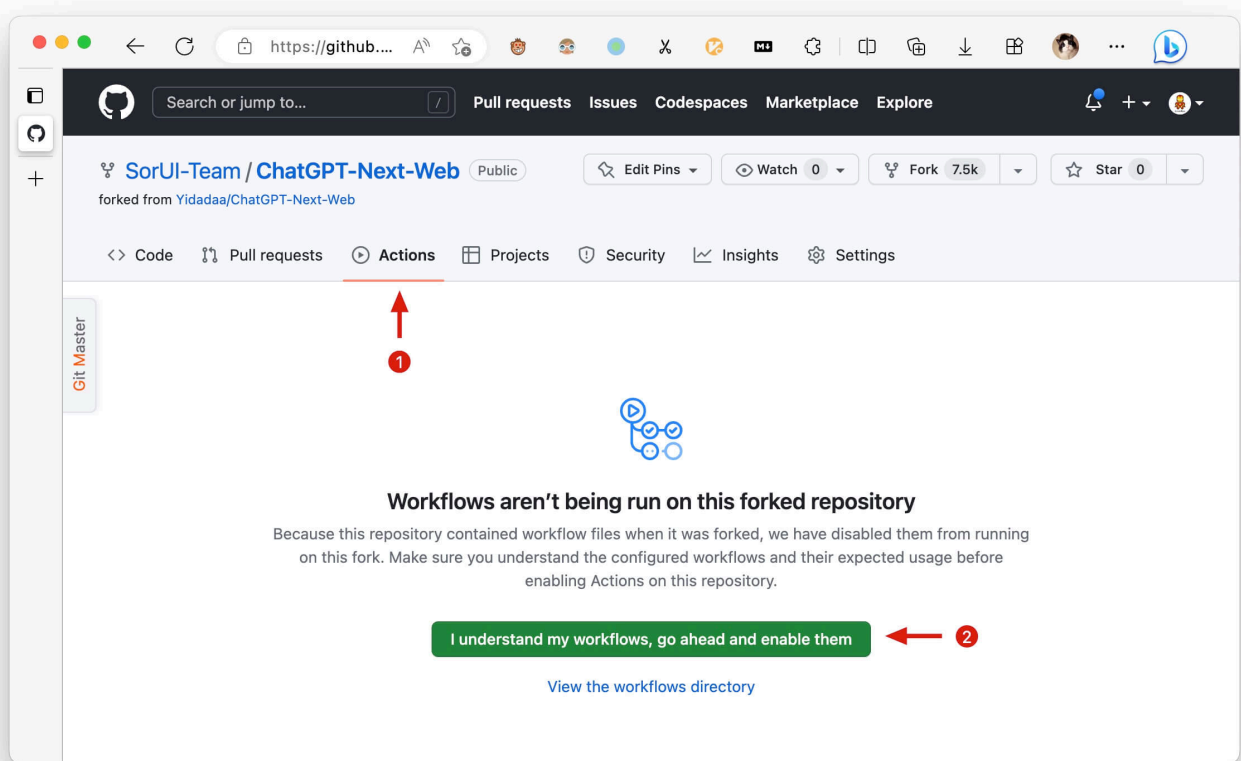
https://github....

Search or jump to... / Pull requests Issues Codespaces Marketplace Explore

SorUI-Team / ChatGPT-Next-Web Public

forked from Yidadaa/ChatGPT-Next-Web

Edit Pins Watch 0 Fork 7.5k Star 0

Code Pull requests Actions Projects Security Insights Settings

Git Master

1

Workflows aren’t being run on this forked repository

Because this repository contained workflow files when it was forked, we have disabled them from running on this fork. Make sure you understand the configured workflows and their expected usage before enabling Actions on this repository.

I understand my workflows, go ahead and enable them

2

View the workflows directory